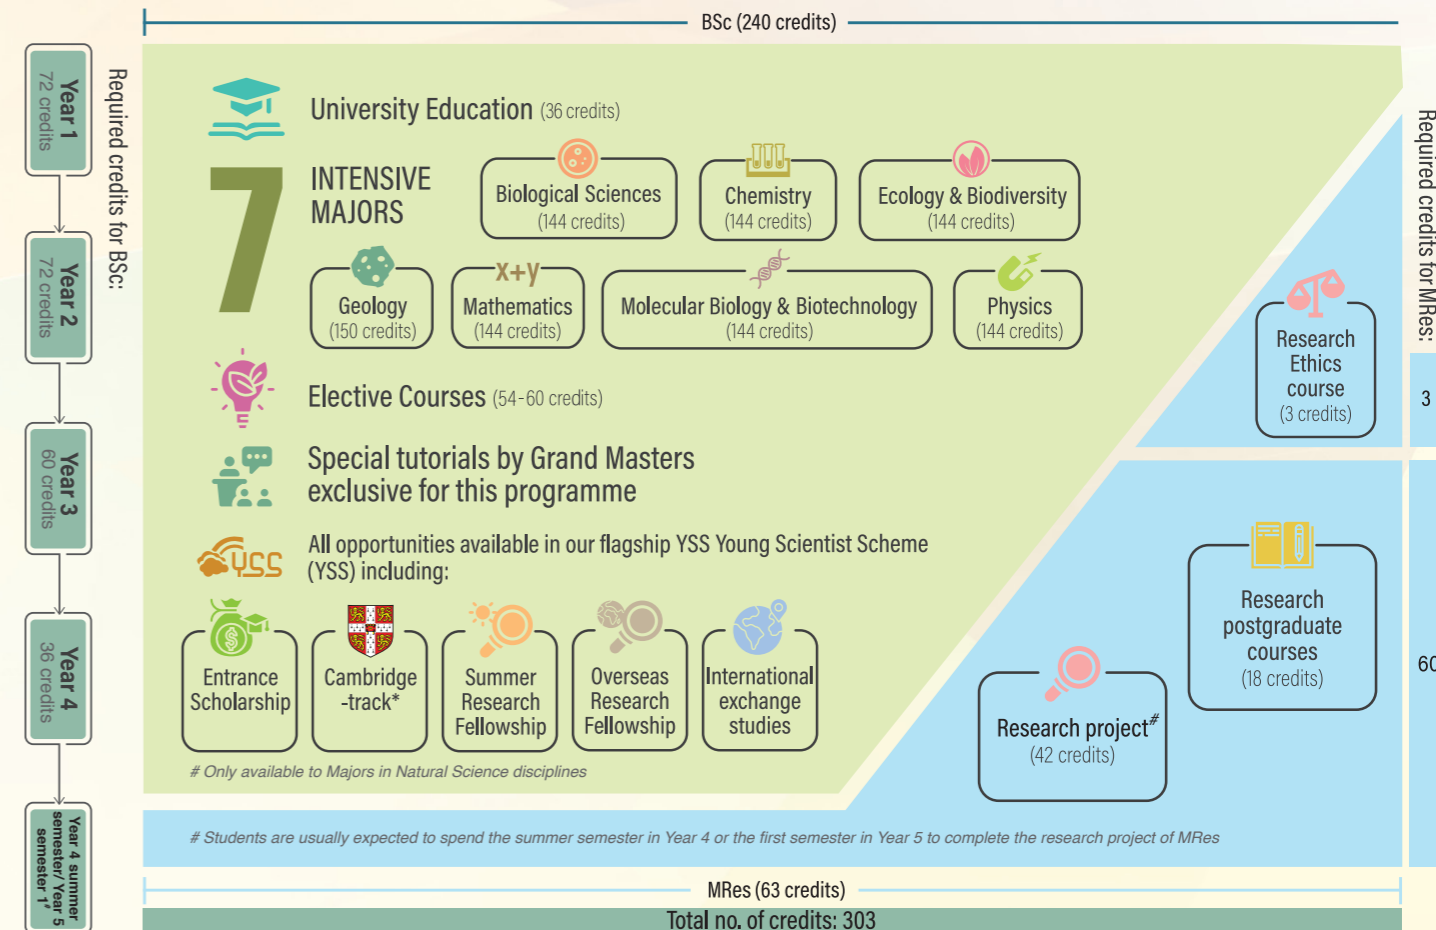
BSc (240 credits)

Year 1
72 credits

Year 2
72 credits

Year 3
60 credits

Year 4
36 credits

Year 4 summer semester/ Year 5 semester 1#

Required credits for BSc:

University Education (36 credits)

7

INTENSIVE MAJORS

Biological Sciences (144 credits)

Chemistry (144 credits)

Ecology & Biodiversity (144 credits)

Geology (150 credits)

x+y
Mathematics (144 credits)

Molecular Biology & Biotechnology (144 credits)

Physics (144 credits)

Elective Courses (54-60 credits)

Special tutorials by Grand Masters exclusive for this programme

YSS

All opportunities available in our flagship YSS Young Scientist Scheme (YSS) including:

Entrance Scholarship

Cambridge -track*

Summer Research Fellowship

Overseas Research Fellowship

International exchange studies

# Only available to Majors in Natural Science disciplines

Required credits for MRes:

Research Ethics course (3 credits)

3

Research postgraduate courses (18 credits)

60

Research project# (42 credits)

# Students are usually expected to spend the summer semester in Year 4 or the first semester in Year 5 to complete the research project of MRes

MRes (63 credits)

Total no. of credits: 303